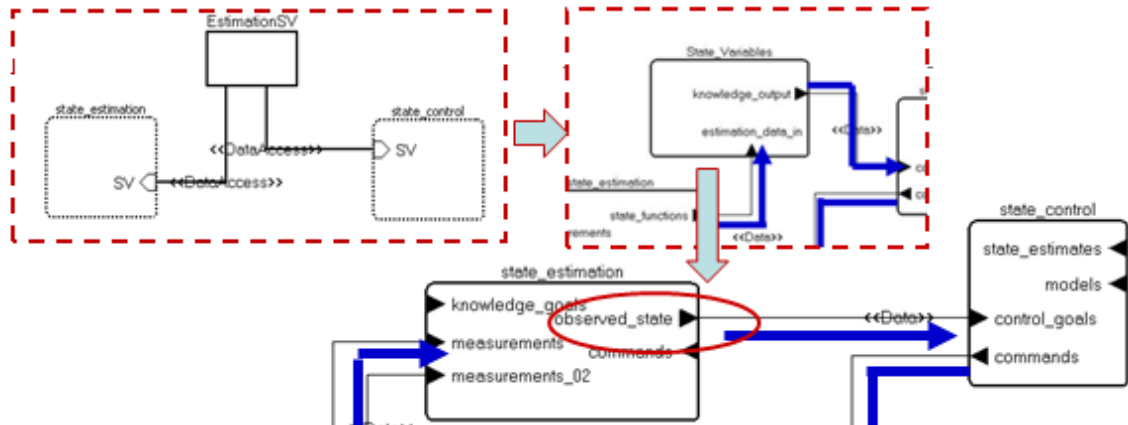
EstimationSV

state_estimation

state_control

<<DataAccess>>

SV

SV

<<DataAccess>>

State_Variables

knowledge_output

estimation_data_in

<<Data>>

state_estimation

state_functions

rements

<<Data>>

co

co

state_control

state_estimates

models

control_goals

commands

state_estimation

knowledge_goals

observed_state

measurements

commands

measurements_02

<<Data>>